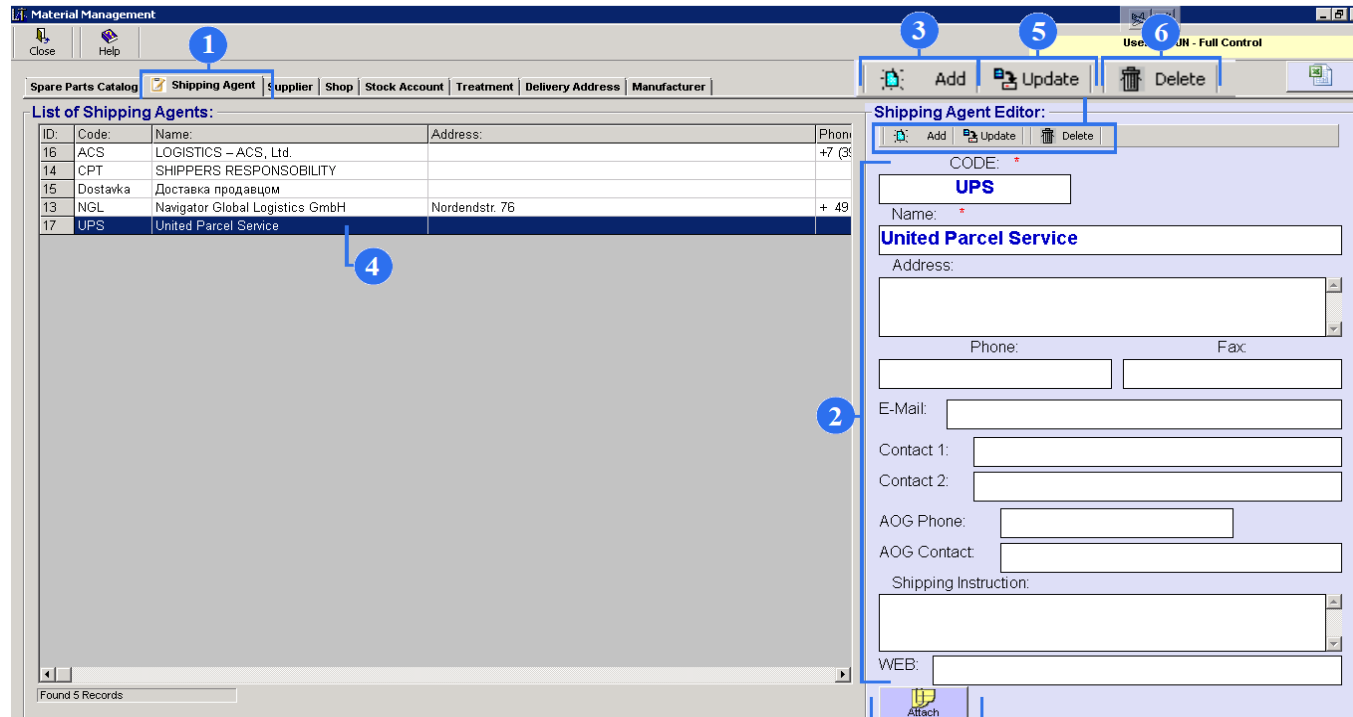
Material Management

Close Help

1

Spare Parts Catalog | Shipping Agent | Supplier | Shop | Stock Account | Treatment | Delivery Address | Manufacturer

3 5 6

Add Update Delete

Use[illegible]UN - Full Control

List of Shipping Agents:

| ID: | Code: | Name: | Address: | Phone |
|---|---|---|---|---|
| 16 | ACS | LOGISTICS – ACS, Ltd. | | +7 (3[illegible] |
| 14 | CPT | SHIPPERS RESPONSOBILITY | | |
| 15 | Dostavka | Доставка продавцом | | |
| 13 | NGL | Navigator Global Logistics GmbH | Nordendstr. 76 | + 49 |
| 17 | UPS | United Parcel Service | | |

4

Found 5 Records

Shipping Agent Editor:

Add Update Delete

CODE: *

UPS

Name: *

United Parcel Service

Address:

Phone: Fax:

2

E-Mail:

Contact 1:

Contact 2:

AOG Phone:

AOG Contact:

Shipping Instruction:

WEB:

Attach